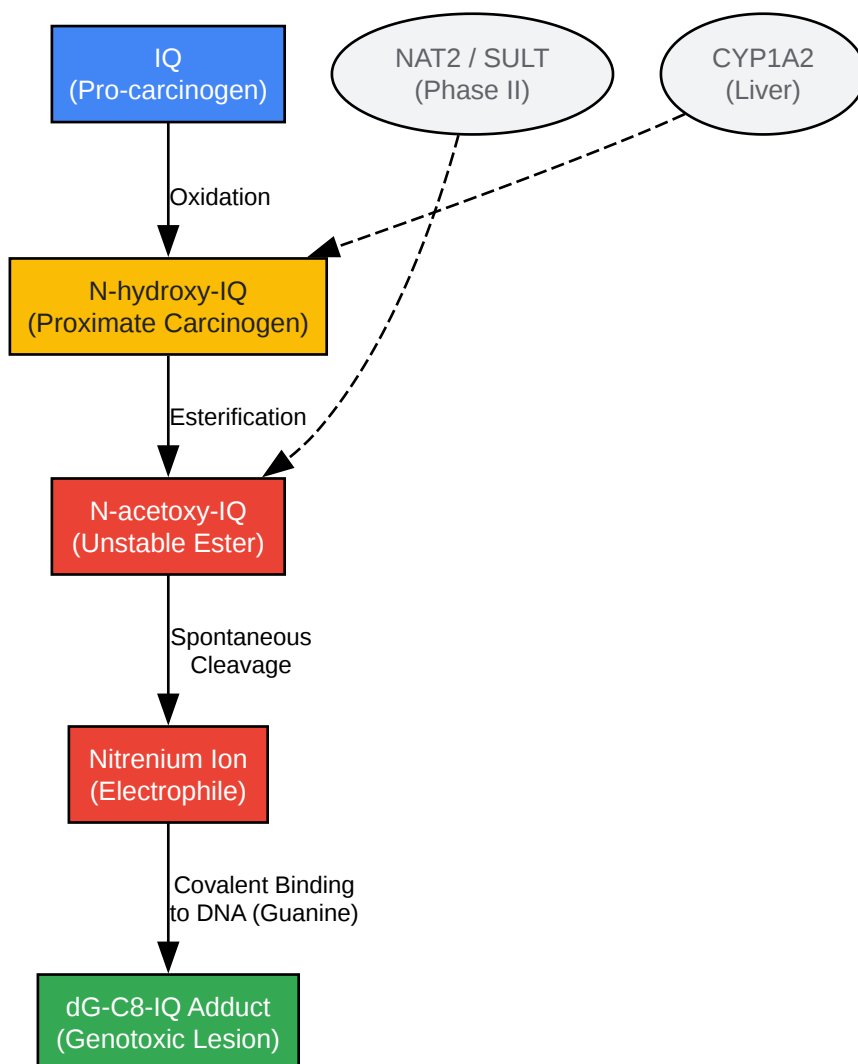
IQ
(Pro-carcinogen)

NAT2 / SULT
(Phase II)

CYP1A2
(Liver)

Oxidation

N-hydroxy-IQ
(Proximate Carcinogen)

Esterification

N-acetoxy-IQ
(Unstable Ester)

Spontaneous
Cleavage

Nitrenium Ion
(Electrophile)

Covalent Binding
to DNA (Guanine)

dG-C8-IQ Adduct
(Genotoxic Lesion)